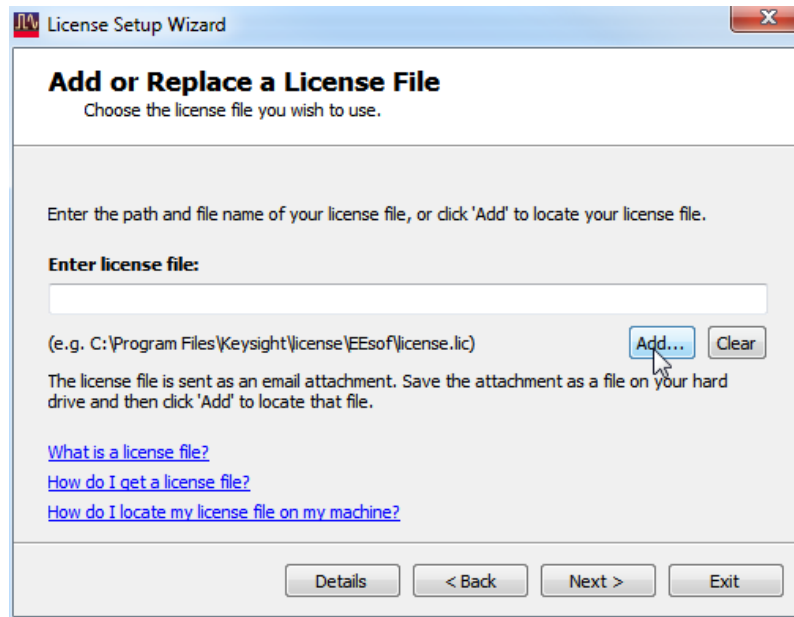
License Setup Wizard

X

Add or Replace a License File

Choose the license file you wish to use.

Enter the path and file name of your license file, or click 'Add' to locate your license file.

Enter license file:

(e.g. C:\Program Files\Keysight\license\EEsof\license.lic)

Add...

Clear

The license file is sent as an email attachment. Save the attachment as a file on your hard drive and then click 'Add' to locate that file.

What is a license file?

How do I get a license file?

How do I locate my license file on my machine?

Details

< Back

Next >

Exit